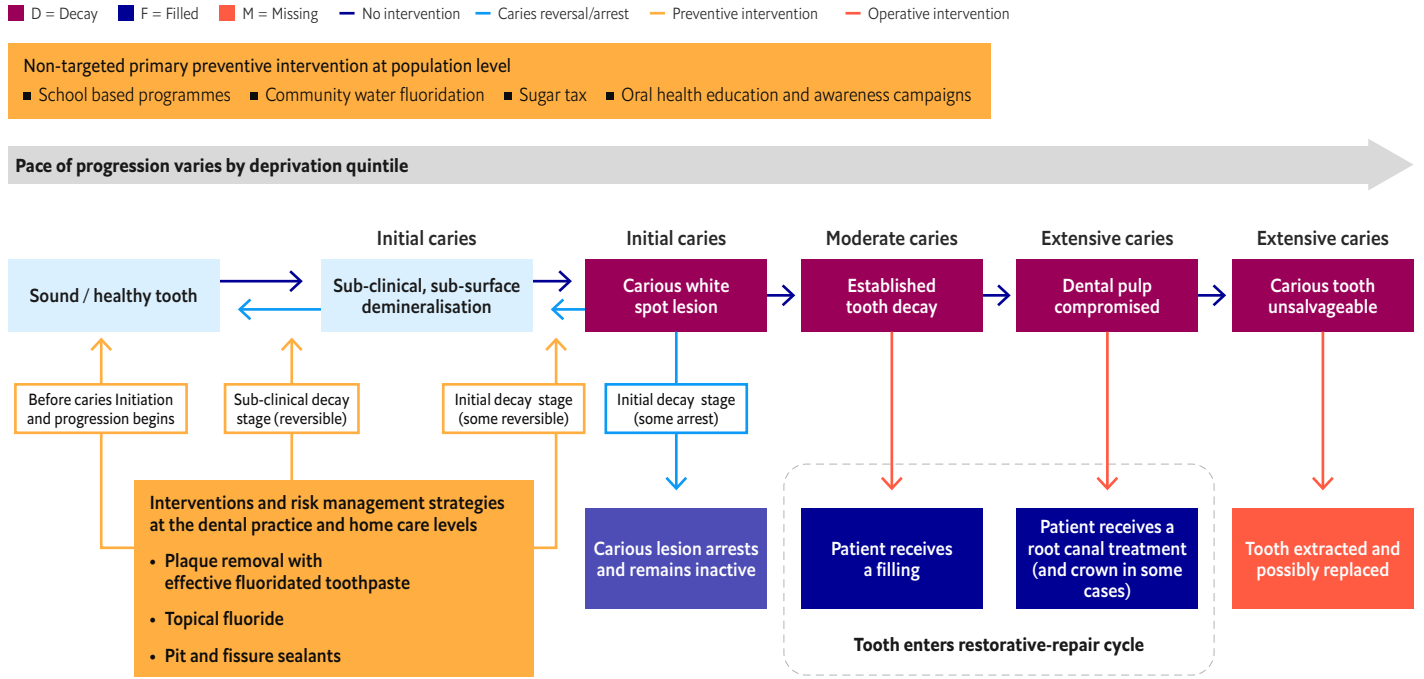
D = Decay F = Filled M = Missing No intervention Caries reversal/arrest Preventive intervention Operative intervention

Non-targeted primary preventive intervention at population level
■ School based programmes ■ Community water fluoridation ■ Sugar tax ■ Oral health education and awareness campaigns

Pace of progression varies by deprivation quintile

Sound / healthy tooth

Initial caries
Sub-clinical, sub-surface demineralisation

Initial caries
Carious white spot lesion

Moderate caries
Established tooth decay

Extensive caries
Dental pulp compromised

Extensive caries
Carious tooth unsalvageable

Before caries Initiation and progression begins

Sub-clinical decay stage (reversible)

Initial decay stage (some reversible)

Initial decay stage (some arrest)

Interventions and risk management strategies at the dental practice and home care levels
• Plaque removal with effective fluoridated toothpaste
• Topical fluoride
• Pit and fissure sealants

Carious lesion arrests and remains inactive

Patient receives a filling

Patient receives a root canal treatment (and crown in some cases)

Tooth extracted and possibly replaced

Tooth enters restorative-repair cycle